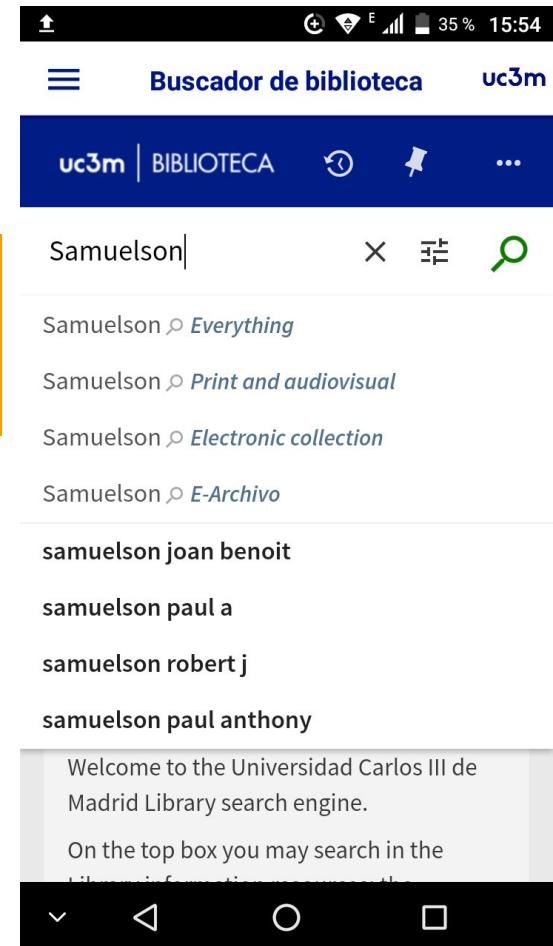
E 35 % 15:54

Buscador de biblioteca
uc3m

uc3m | BIBLIOTECA

Samuelson

Samuelson Everything
Samuelson Print and audiovisual
Samuelson Electronic collection
Samuelson E-Archivo

samuelson joan benoit
samuelson paul a
samuelson robert j
samuelson paul anthony

Welcome to the Universidad Carlos III de Madrid Library search engine.

On the top box you may search in the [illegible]